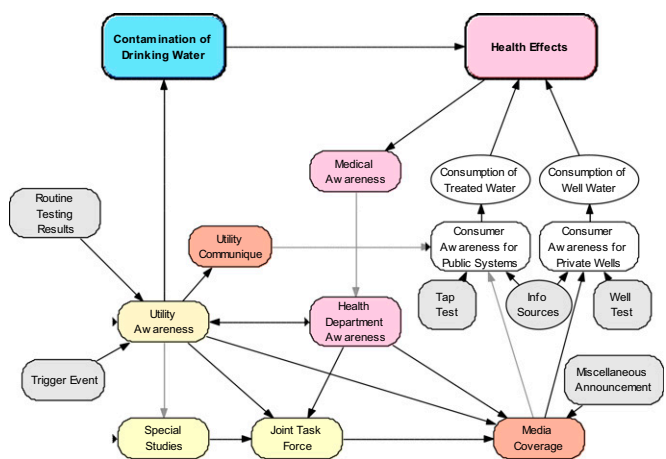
Contamination of Drinking Water

Health Effects

Medical Awareness

Consumption of Treated Water

Consumption of Well Water

Routine Testing Results

Utility Communique

Consumer Awareness for Public Systems

Consumer Awareness for Private Wells

Tap Test

Info Sources

Well Test

Utility Awareness

Health Department Awareness

Trigger Event

Miscellaneous Announcement

Special Studies

Joint Task Force

Media Coverage